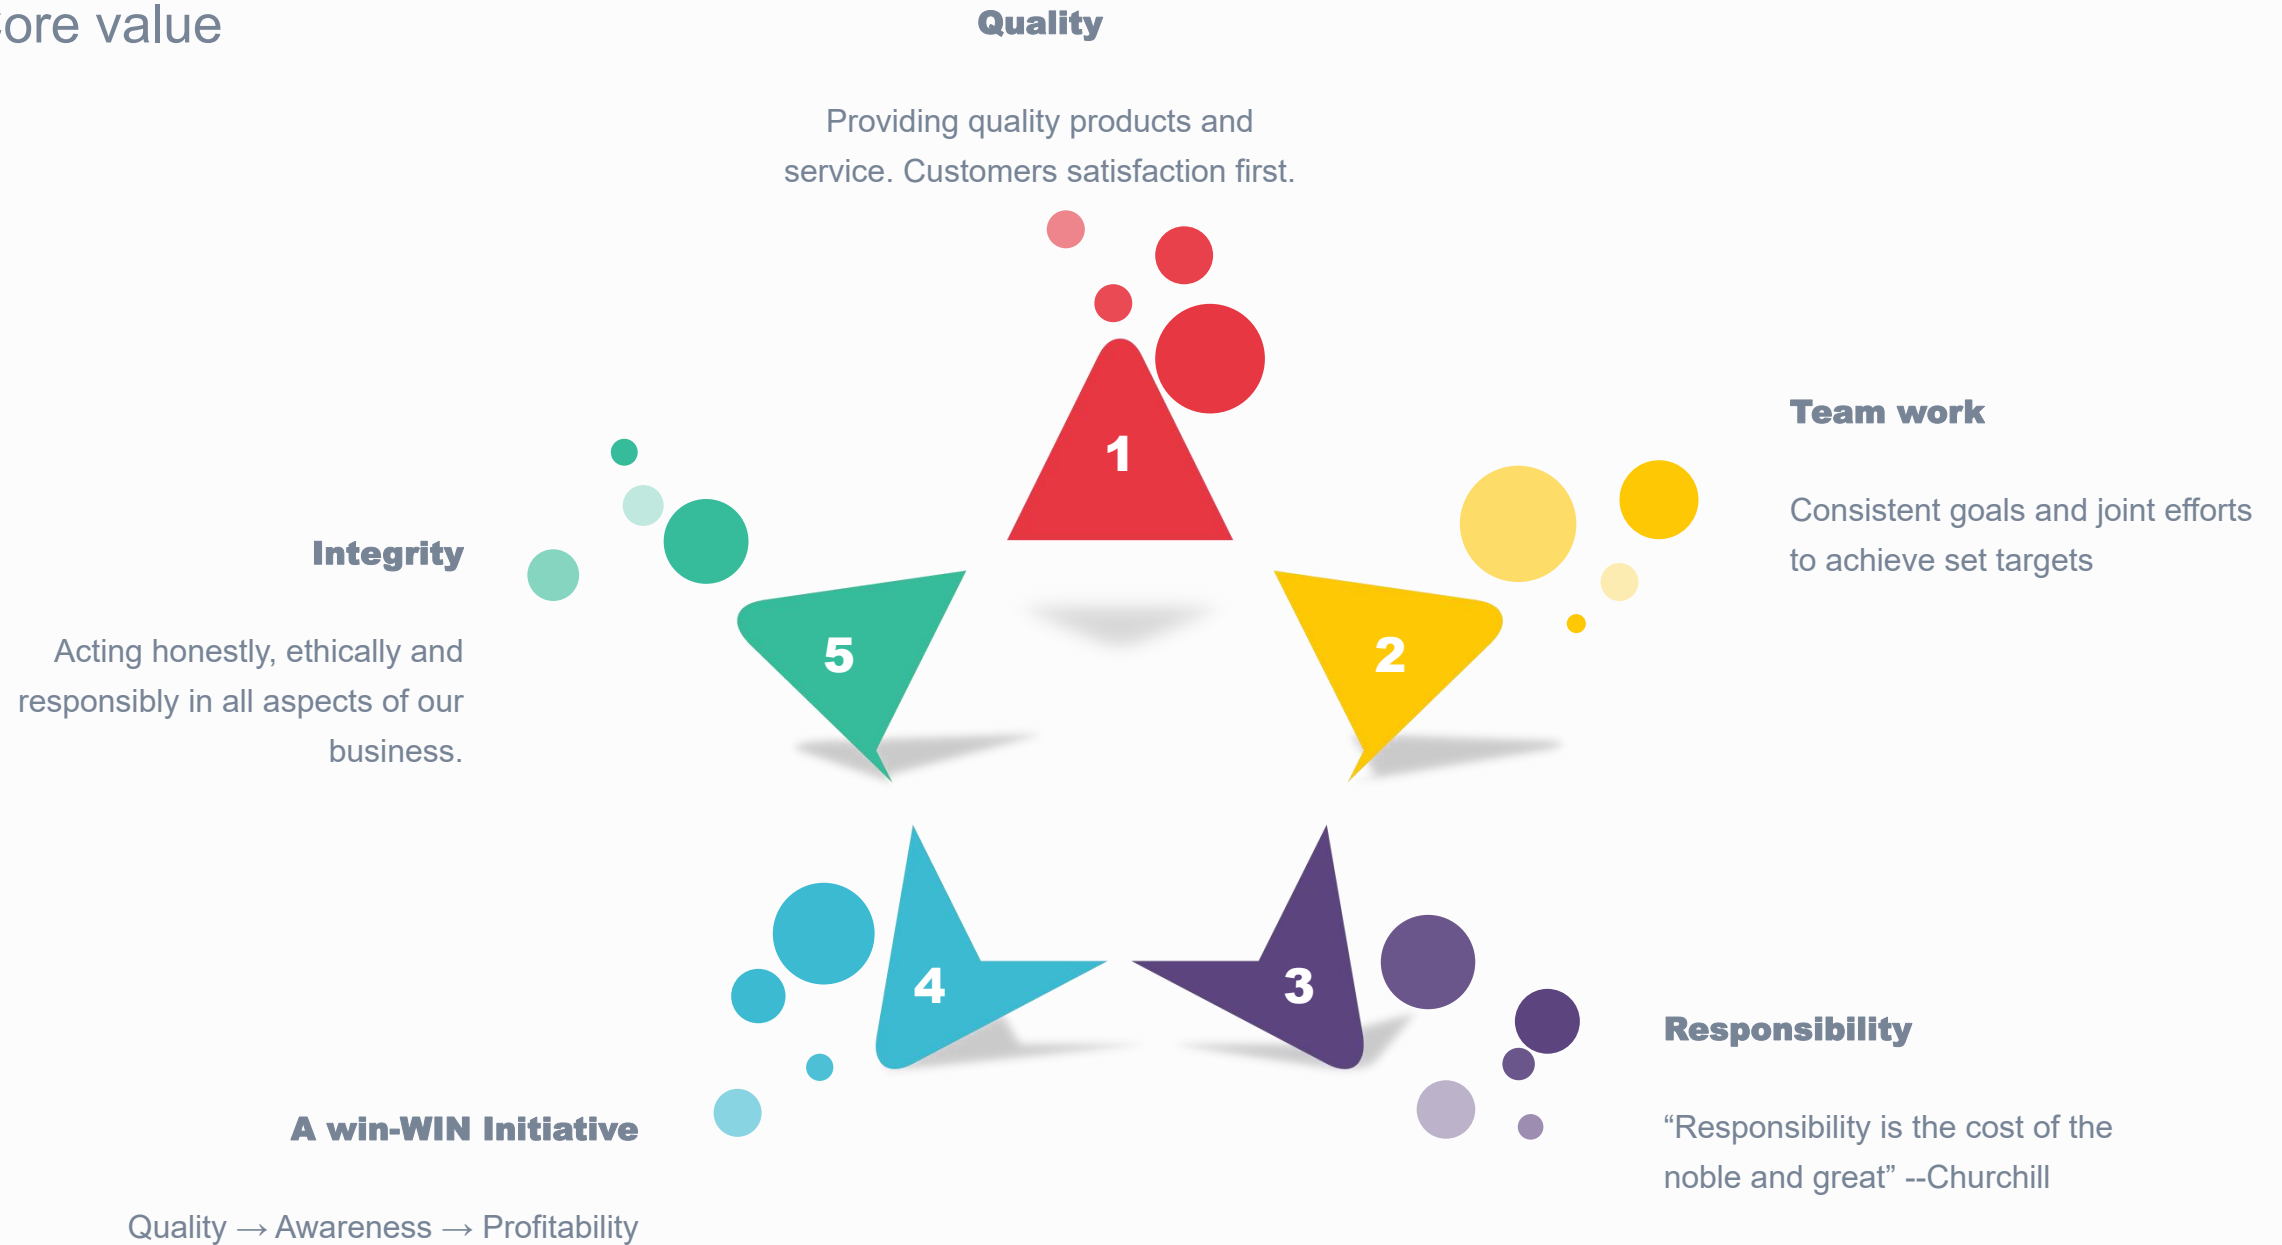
ore value

Quality

Providing quality products and service. Customers satisfaction first.

1

Team work

Consistent goals and joint efforts to achieve set targets

2

Integrity

Acting honestly, ethically and responsibly in all aspects of our business.

5

4

3

Responsibility

“Responsibility is the cost of the noble and great” --Churchill

A win-WIN Initiative

Quality → Awareness → Profitability